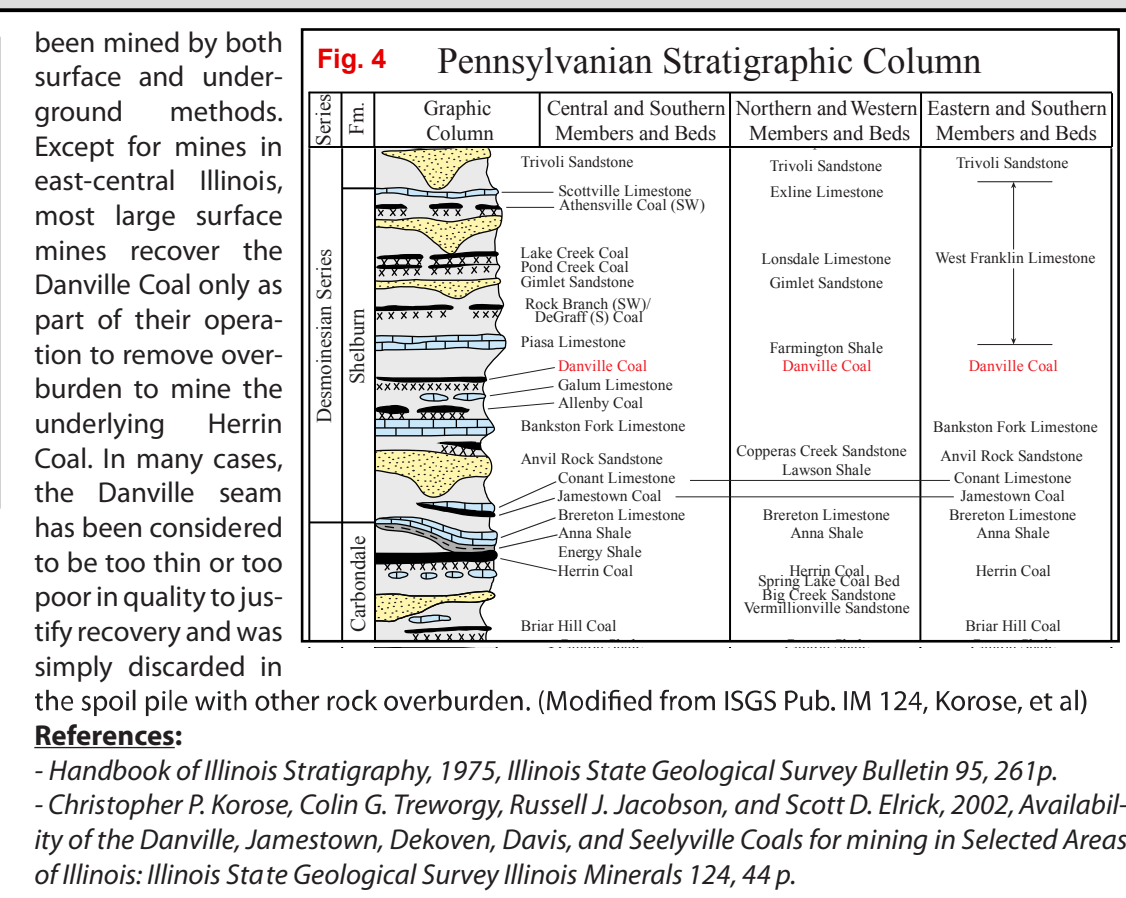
been mined by both surface and underground methods. Except for mines in east-central Illinois, most large surface mines recover the Danville Coal only as part of their operation to remove overburden to mine the underlying Herrin Coal. In many cases, the Danville seam has been considered to be too thin or too poor in quality to justify recovery and was simply discarded in the spoil pile with other rock overburden. (Modified from ISGS Pub. IM 124, Korose, et al)

Fig. 4 Pennsylvanian Stratigraphic Column

| Series | Fm. | Graphic Column | Central and Southern Members and Beds | Northern and Western Members and Beds | Eastern and Southern Members and Beds |
|---|---|---|---|---|---|
| Desmoinesian Series | Shelburn | | Trivoli Sandstone | Trivoli Sandstone | Trivoli Sandstone |
| | | | Scottville Limestone | Exline Limestone | |
| | | | Athensville Coal (SW) | | |
| | | | Lake Creek Coal | Lonsdale Limestone | West Franklin Limestone |
| | | | Pond Creek Coal | | |
| | | | Gimlet Sandstone | Gimlet Sandstone | |
| | | | Rock Branch (SW)/ DeGraff (S) Coal | | |
| | | | Piasa Limestone | Farmington Shale | |
| | | | Danville Coal | Danville Coal | Danville Coal |
| | | | Galum Limestone | | |
| | | | Allenby Coal | | |
| | | | Bankston Fork Limestone | | Bankston Fork Limestone |
| | | | Anvil Rock Sandstone | Copperas Creek Sandstone Lawson Shale | Anvil Rock Sandstone |
| | | | Conant Limestone | | Conant Limestone |
| | | | Jamestown Coal | | Jamestown Coal |
| | Carbondale | | Brereton Limestone | Brereton Limestone | Brereton Limestone |
| | | | Anna Shale | Anna Shale | Anna Shale |
| | | | Energy Shale | | |
| | | | Herrin Coal | Herrin Coal Spring Lake Coal Bed Big Creek Sandstone Vermillionville Sandstone | Herrin Coal |
| | | | Briar Hill Coal | | Briar Hill Coal |

**References:**

- Handbook of Illinois Stratigraphy, 1975, Illinois State Geological Survey Bulletin 95, 261p.
- Christopher P. Korose, Colin G. Treworgy, Russell J. Jacobson, and Scott D. Elrick, 2002, Availability of the Danville, Jamestown, Dekoven, Davis, and Seelyville Coals for mining in Selected Areas of Illinois: Illinois State Geological Survey Illinois Minerals 124, 44 p.